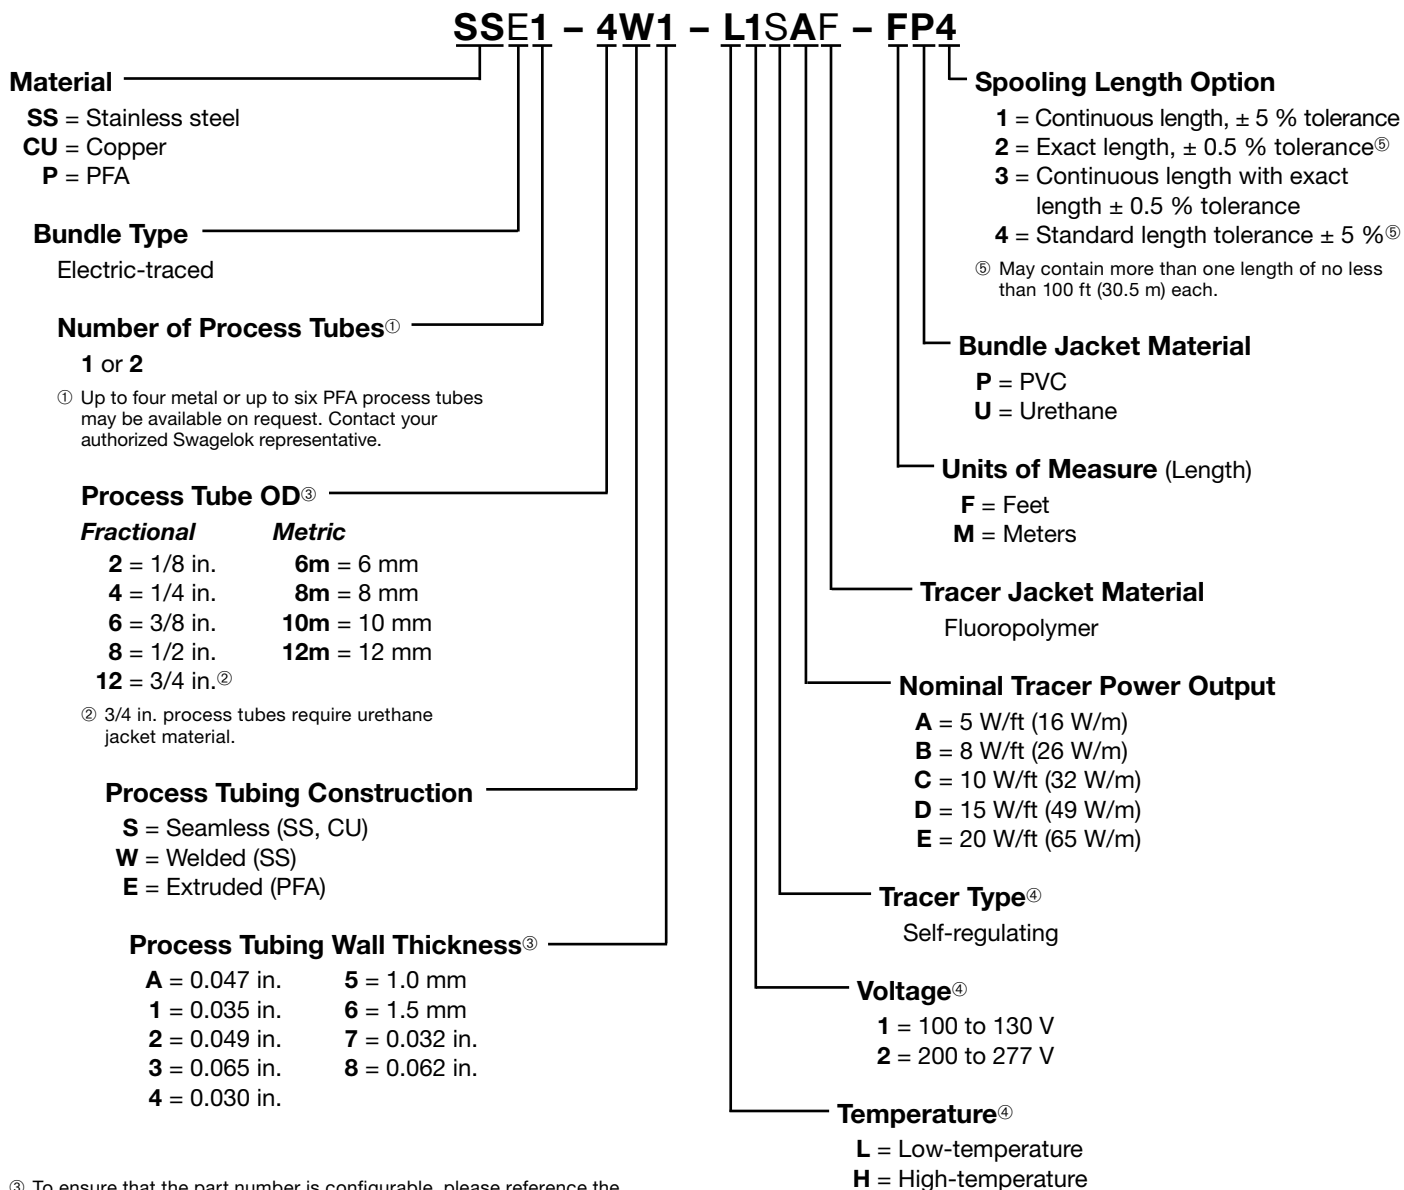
SSE1 – 4W1 – L1SAF – FP4

Material
SS = Stainless steel
CU = Copper
P = PFA

Bundle Type
Electric-traced

Number of Process Tubes①
1 or 2

① Up to four metal or up to six PFA process tubes may be available on request. Contact your authorized Swagelok representative.

Process Tube OD③

| Fractional | Metric |
|---|---|
| 2 = 1/8 in. | 6m = 6 mm |
| 4 = 1/4 in. | 8m = 8 mm |
| 6 = 3/8 in. | 10m = 10 mm |
| 8 = 1/2 in. | 12m = 12 mm |
| 12 = 3/4 in.② | |

② 3/4 in. process tubes require urethane jacket material.

Process Tubing Construction
S = Seamless (SS, CU)
W = Welded (SS)
E = Extruded (PFA)

Process Tubing Wall Thickness③

| | |
|---|---|
| A = 0.047 in. | 5 = 1.0 mm |
| 1 = 0.035 in. | 6 = 1.5 mm |
| 2 = 0.049 in. | 7 = 0.032 in. |
| 3 = 0.065 in. | 8 = 0.062 in. |
| 4 = 0.030 in. | |

③ To ensure that the part number is configurable, please reference the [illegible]

Spooling Length Option
1 = Continuous length, ± 5 % tolerance
2 = Exact length, ± 0.5 % tolerance⑤
3 = Continuous length with exact length ± 0.5 % tolerance
4 = Standard length tolerance ± 5 %⑤

⑤ May contain more than one length of no less than 100 ft (30.5 m) each.

Bundle Jacket Material
P = PVC
U = Urethane

Units of Measure (Length)
F = Feet
M = Meters

Tracer Jacket Material
Fluoropolymer

Nominal Tracer Power Output
A = 5 W/ft (16 W/m)
B = 8 W/ft (26 W/m)
C = 10 W/ft (32 W/m)
D = 15 W/ft (49 W/m)
E = 20 W/ft (65 W/m)

Tracer Type④
Self-regulating

Voltage④
1 = 100 to 130 V
2 = 200 to 277 V

Temperature④
L = Low-temperature
H = High-temperature